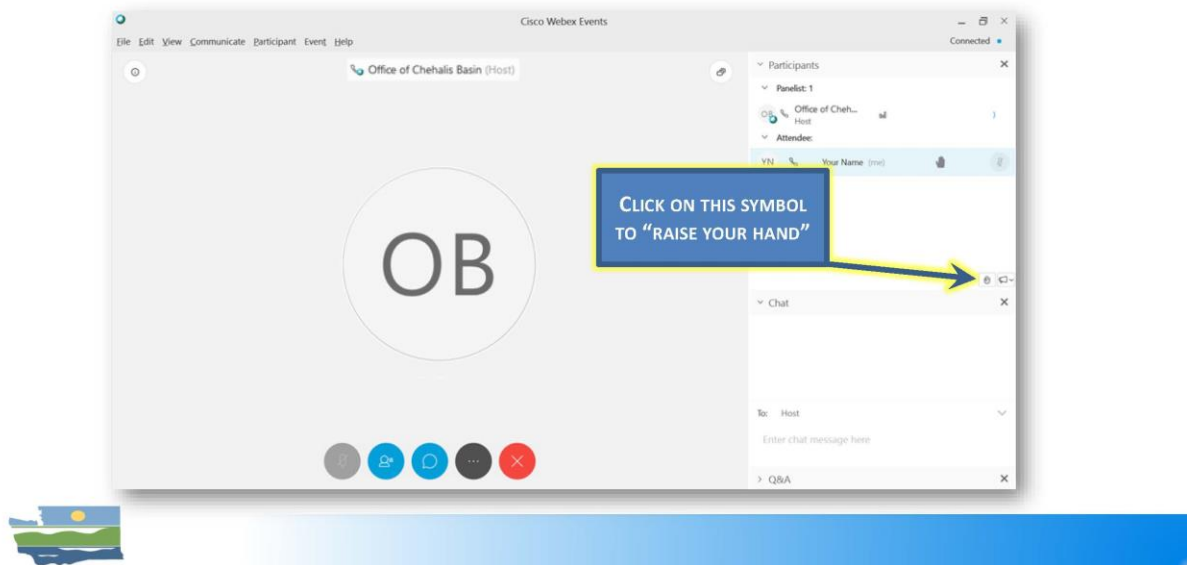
Cisco Webex Events

File Edit View Communicate Participant Event Help

Connected

Office of Chehalis Basin (Host)

OB

Participants

Panelist: 1

OB Office of Cheh...
Host

Attendee:

YN Your Name (me)

CLICK ON THIS SYMBOL TO "RAISE YOUR HAND"

Chat

To: Host

Enter chat message here

Q&A